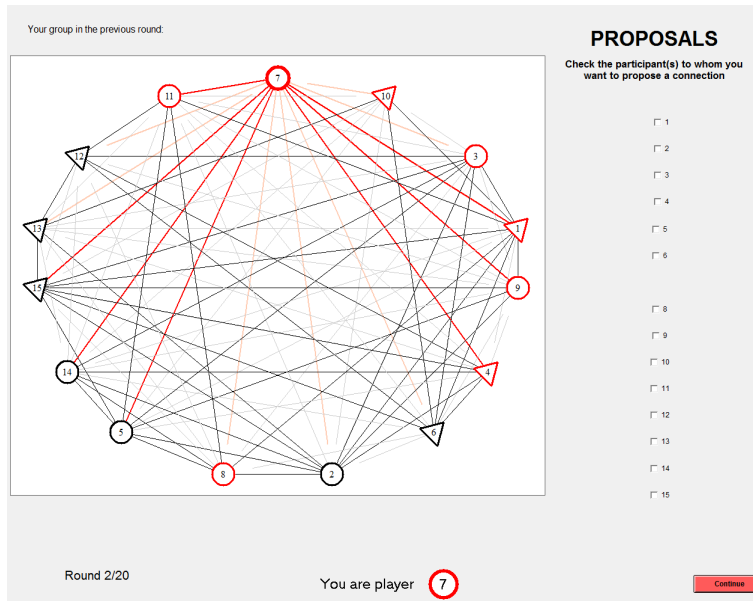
Your group in the previous round:

7
11
10
12
3
13
1
15
9
14
4
5
6
8
2

PROPOSALS

Check the participant(s) to whom you want to propose a connection

1
2
3
4
5
6
8
9
10
11
12
13
14
15

Round 2/20

You are player 7

Continue